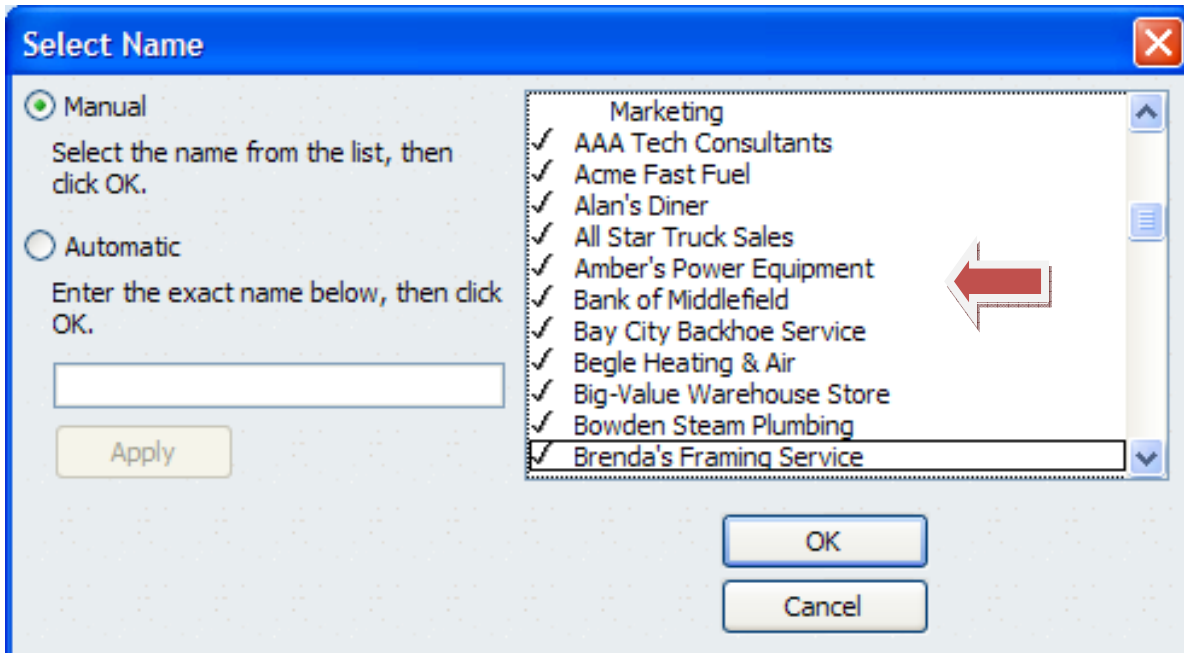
Select Name

Manual

Select the name from the list, then click OK.

Automatic

Enter the exact name below, then click OK.

Apply

Marketing
✓ AAA Tech Consultants
✓ Acme Fast Fuel
✓ Alan's Diner
✓ All Star Truck Sales
✓ Amber's Power Equipment
✓ Bank of Middlefield
✓ Bay City Backhoe Service
✓ Begle Heating & Air
✓ Big-Value Warehouse Store
✓ Bowden Steam Plumbing
✓ Brenda's Framing Service

OK

Cancel